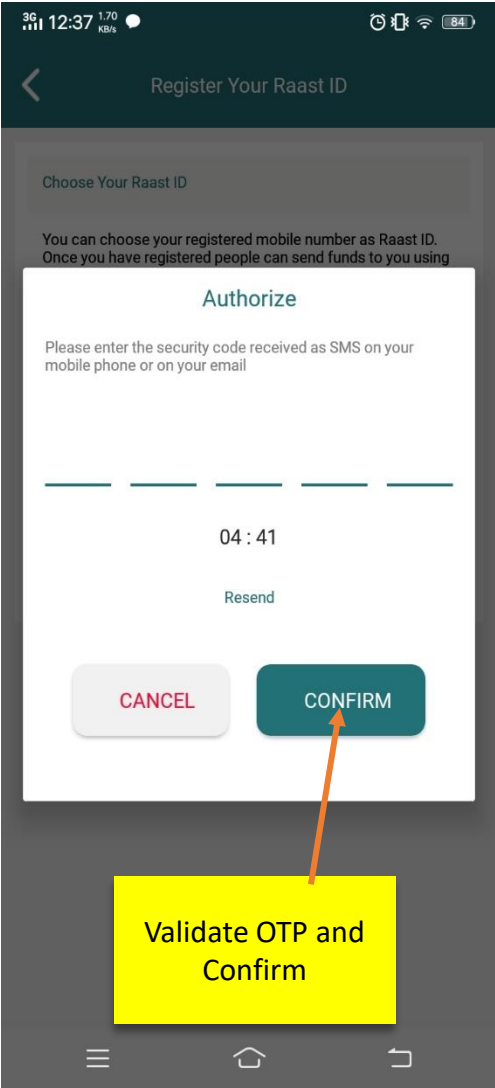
3G 12:37 1.70 KB/s

84

Register Your Raast ID

Choose Your Raast ID

You can choose your registered mobile number as Raast ID. Once you have registered people can send funds to you using

Authorize

Please enter the security code received as SMS on your mobile phone or on your email

04 : 41

Resend

CANCEL

CONFIRM

Validate OTP and Confirm